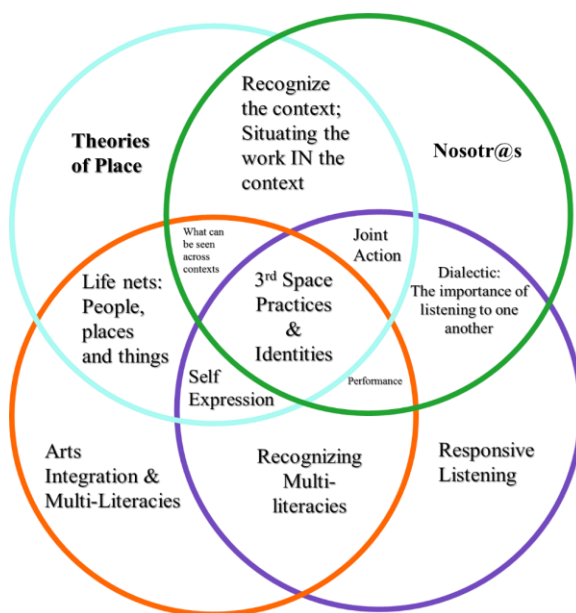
Theories of Place

Recognize the context; Situating the work IN the context

Nosotr@s

What can be seen across contexts

Joint Action

Life nets: People, places and things

3rd Space Practices & Identities

Dialectic: The importance of listening to one another

Self Expression

Performance

Arts Integration & Multi-Literacies

Recognizing Multi-literacies

Responsive Listening